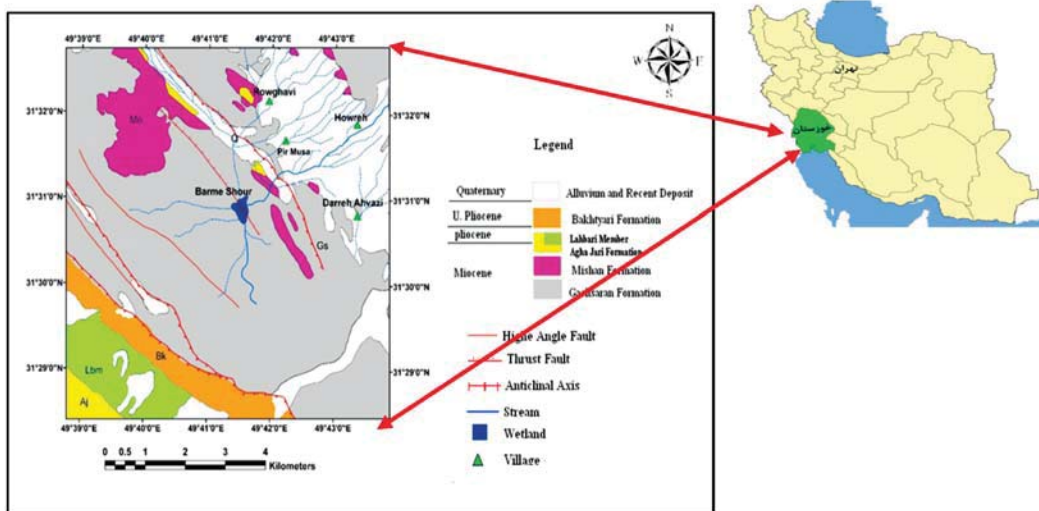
49°39'0"E 49°40'0"E 49°41'0"E 49°42'0"E 49°43'0"E

N
W E
S

31°32'0"N
31°31'0"N
31°30'0"N
31°29'0"N

31°32'0"N
31°31'0"N
31°30'0"N
31°29'0"N

Mn
Rowghavi
Howreh
Q
Pir Musa
Barme Shour
Darreh Ahvazi
Gs
Lbm
Bk
Aj

49°39'0"E 49°40'0"E 49°41'0"E 49°42'0"E 49°43'0"E

0 0.5 1 2 3 4
Kilometers

Legend

| | |
|---|---|
| Quaternary | Alluvium and Recent Deposit |
| U. Pliocene | Bakhtyari Formation |
| pliocene | Lahbari Member Agha Jari Formation |
| Miocene | Mishan Formation |
| | Gachsaran Formation |

Highe Angle Fault
Thrust Fault
Anticlinal Axis
Stream
Wetland
Village

تهران
خوزستان